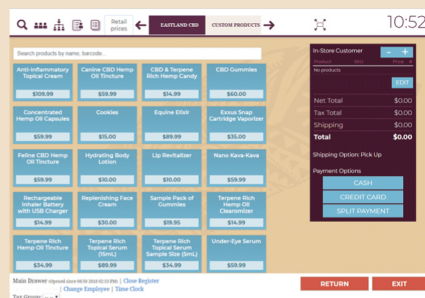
Retail prices

EASTLAND CBD

CUSTOM PRODUCTS

10:52

Search products by name, barcode...

| Anti-Inflammatory Topical Cream | Canine CBD Hemp Oil Tincture | CBD & Terpene Rich Hemp Candy | CBD Gummies |
|---|---|---|---|
| $109.99 | $59.99 | $14.99 | $60.00 |
| Concentrated Hemp Oil Capsules | Cookies | Equine Elixir | Exxus Snap Cartridge Vaporizer |
| $59.99 | $15.00 | $89.99 | $35.00 |
| Feline CBD Hemp Oil Tincture | Hydrating Body Lotion | Lip Revitalizer | Nano Kava-Kava |
| $59.99 | $10.00 | $10.00 | $59.99 |
| Rechargeable Inhaler Battery with USB Charger | Replenishing Face Cream | Sample Pack of Gummies | Terpene Rich Hemp Oil Clearomizer |
| $14.99 | $30.00 | $19.95 | $14.99 |
| Terpene Rich Hemp Oil Tincture | Terpene Rich Topical Serum (15mL) | Terpene Rich Topical Serum Sample Size (5mL) | Under-Eye Serum |
| $34.99 | $89.99 | $34.99 | $59.99 |

In-Store Customer

Name Item Price

No products

EDIT

Net Total $0.00
Tax Total $0.00
Shipping $0.00
Total $0.00

Shipping Option: Pick Up

Payment Options

CASH

CREDIT CARD

SPLIT PAYMENT

Main Drawer Opened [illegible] | Close Register
| Change Employee | Time Clock

RETURN

EXIT